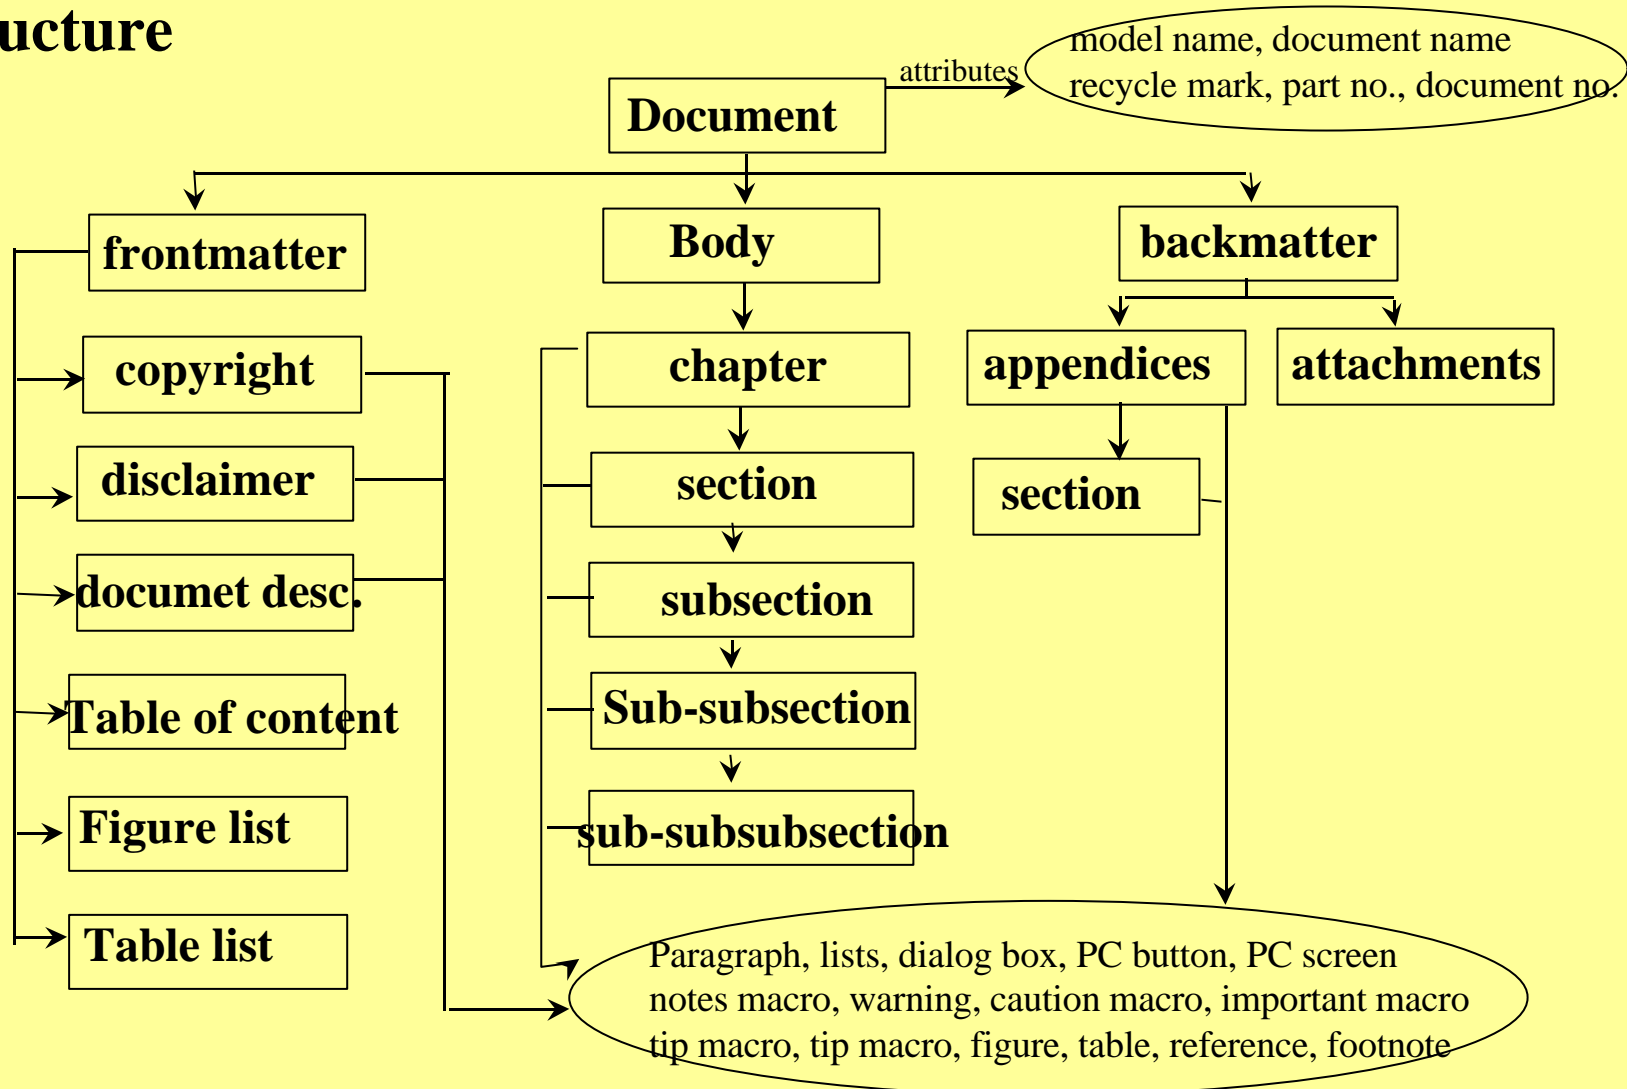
ucture

Document

attributes

model name, document name
recycle mark, part no., document no.

frontmatter

Body

backmatter

copyright

disclaimer

documet desc.

Table of content

Figure list

Table list

chapter

section

subsection

Sub-subsection

sub-subsubsection

appendices

attachments

section

Paragraph, lists, dialog box, PC button, PC screen
notes macro, warning, caution macro, important macro
tip macro, tip macro, figure, table, reference, footnote